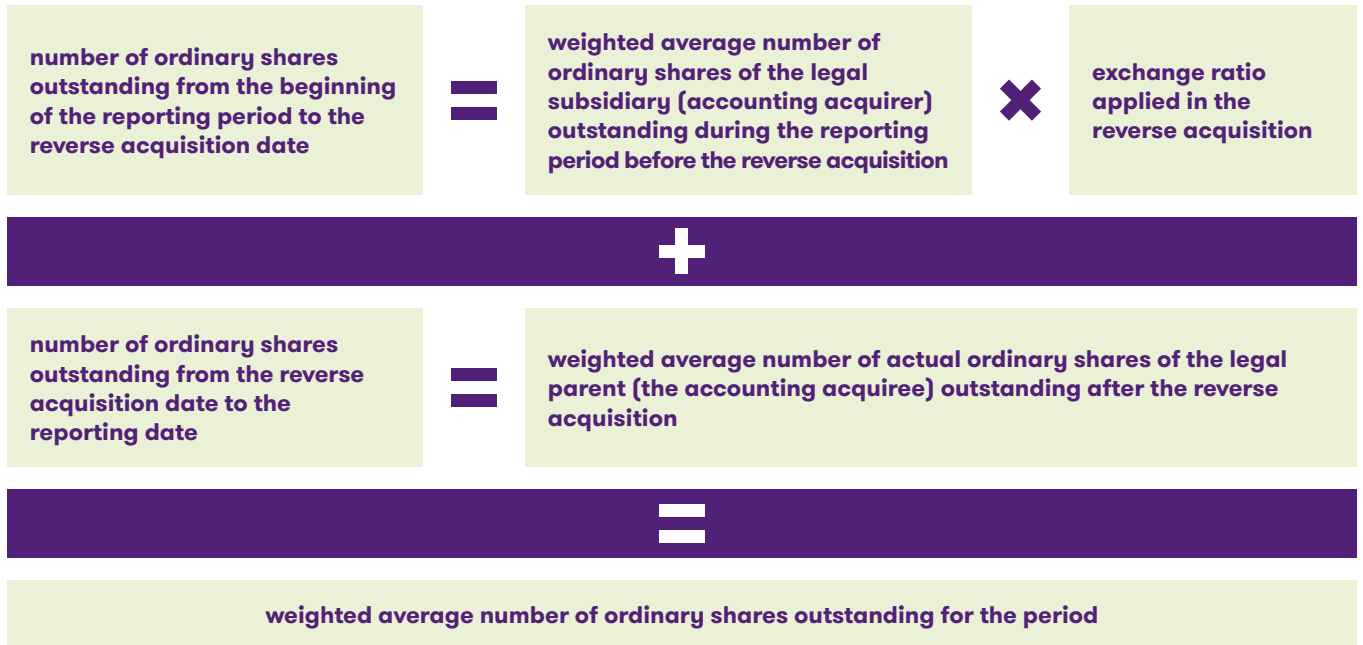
number of ordinary shares outstanding from the beginning of the reporting period to the reverse acquisition date

=

weighted average number of ordinary shares of the legal subsidiary (accounting acquirer) outstanding during the reporting period before the reverse acquisition

×

exchange ratio applied in the reverse acquisition

+

number of ordinary shares outstanding from the reverse acquisition date to the reporting date

=

weighted average number of actual ordinary shares of the legal parent (the accounting acquiree) outstanding after the reverse acquisition

=

weighted average number of ordinary shares outstanding for the period